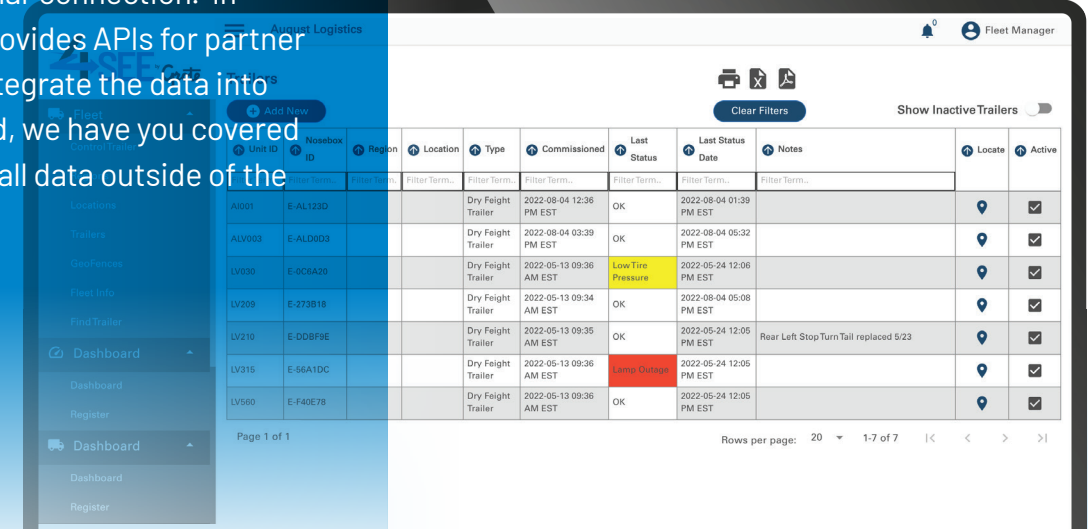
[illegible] connection. In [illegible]ovides APIs for partner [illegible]tegrate the data into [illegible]d, we have you covered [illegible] all data outside of the

August Logistics

0

Fleet Manager

Trailers

Add New

Fleet

Control Trailer

Locations

Trailers

GeoFences

Fleet Info

Find Trailer

Dashboard

Dashboard

Register

Dashboard

Dashboard

Register

Clear Filters

Show Inactive Trailers

| Unit ID | Nosebox ID | Region | Location | Type | Commissioned | Last Status | Last Status Date | Notes | Locate | Active |
|---|---|---|---|---|---|---|---|---|---|---|
| Filter Term.. | Filter Term.. | Filter Term.. | Filter Term.. | Filter Term.. | Filter Term.. | Filter Term.. | Filter Term.. | Filter Term.. | | |
| AI001 | E-AL123D | | | Dry Feight Trailer | 2022-08-04 12:36 PM EST | OK | 2022-08-04 01:39 PM EST | | | |
| ALV003 | E-ALD0D3 | | | Dry Feight Trailer | 2022-08-04 03:39 PM EST | OK | 2022-08-04 05:32 PM EST | | | |
| LV030 | E-0C6A20 | | | Dry Feight Trailer | 2022-05-13 09:36 AM EST | Low Tire Pressure | 2022-05-24 12:06 PM EST | | | |
| LV209 | E-273B18 | | | Dry Feight Trailer | 2022-05-13 09:34 AM EST | OK | 2022-08-04 05:08 PM EST | | | |
| LV210 | E-DDBF9E | | | Dry Feight Trailer | 2022-05-13 09:35 AM EST | OK | 2022-05-24 12:05 PM EST | Rear Left Stop Turn Tail replaced 5/23 | | |
| LV315 | E-56A1DC | | | Dry Feight Trailer | 2022-05-13 09:36 AM EST | Lamp Outage | 2022-05-24 12:05 PM EST | | | |
| LV560 | E-F40E78 | | | Dry Feight Trailer | 2022-05-13 09:36 AM EST | OK | 2022-05-24 12:05 PM EST | | | |

Page 1 of 1

Rows per page: 20 1-7 of 7